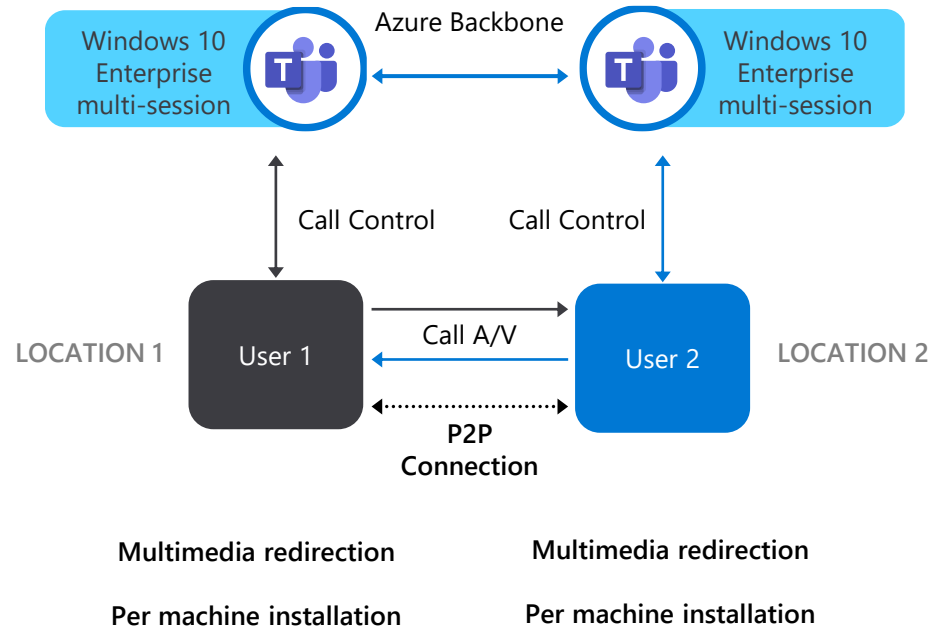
Windows 10 Enterprise multi-session

Azure Backbone

Windows 10 Enterprise multi-session

Call Control

Call Control

LOCATION 1

User 1

Call A/V

User 2

LOCATION 2

P2P Connection

Multimedia redirection

Multimedia redirection

Per machine installation

Per machine installation